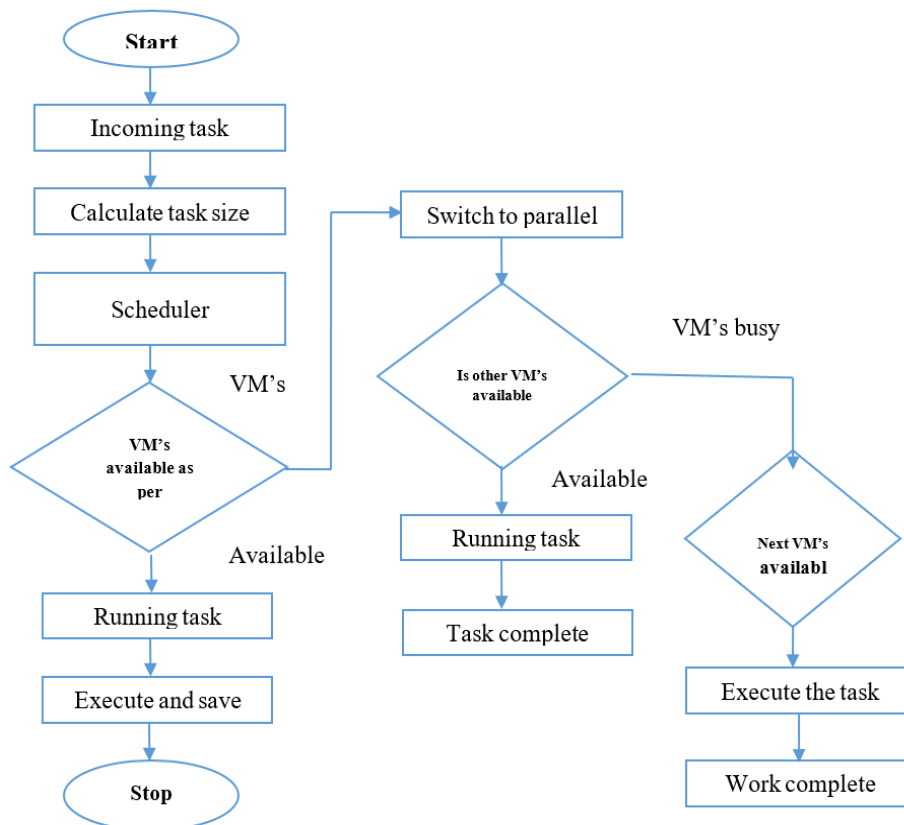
Start

Incoming task

Calculate task size

Scheduler

VM's

VM's available as per

Available

Running task

Execute and save

Stop

Switch to parallel

VM's busy

Is other VM's available

Available

Running task

Task complete

Next VM's availabl

Execute the task

Work complete